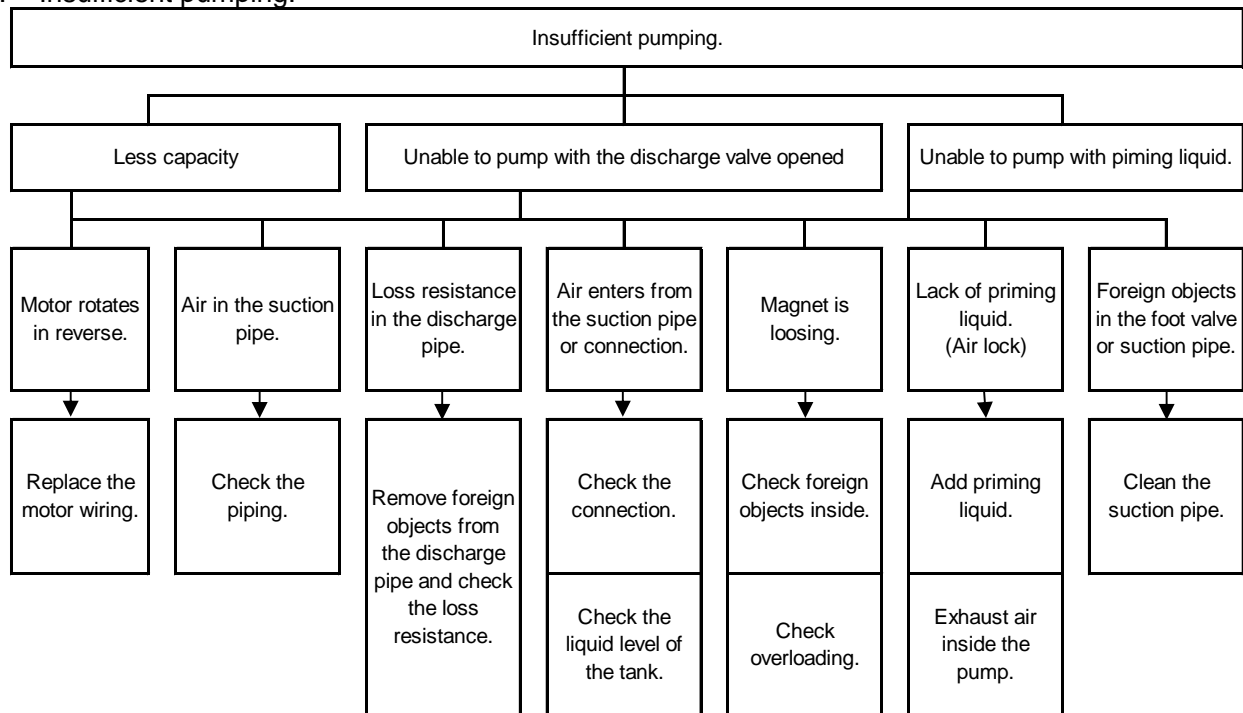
Insufficient pumping.

Insufficient pumping.

Less capacity

Unable to pump with the discharge valve opened

Unable to pump with piming liquid.

Motor rotates in reverse.

Air in the suction pipe.

Loss resistance in the discharge pipe.

Air enters from the suction pipe or connection.

Magnet is loosing.

Lack of priming liquid. (Air lock)

Foreign objects in the foot valve or suction pipe.

Replace the motor wiring.

Check the piping.

Remove foreign objects from the discharge pipe and check the loss resistance.

Check the connection.

Check the liquid level of the tank.

Check foreign objects inside.

Check overloading.

Add priming liquid.

Exhaust air inside the pump.

Clean the suction pipe.